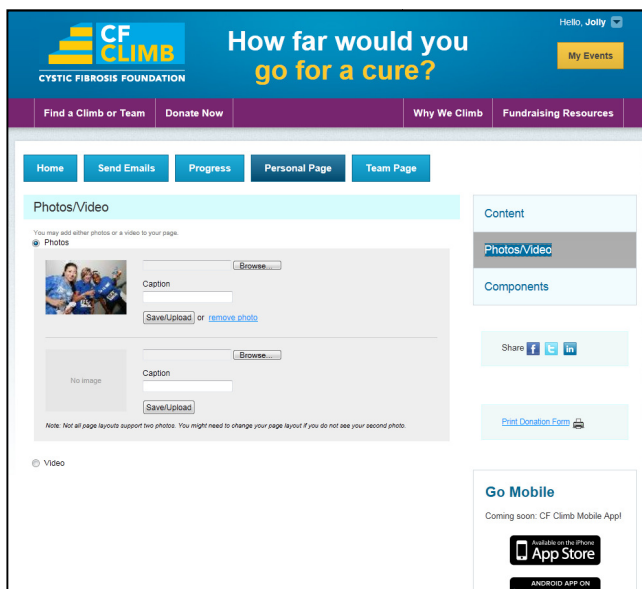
CF CLIMB
CYSTIC FIBROSIS FOUNDATION

How far would you go for a cure?

Hello, Jolly

My Events

Find a Climb or Team
Donate Now
Why We Climb
Fundraising Resources

Home
Send Emails
Progress
Personal Page
Team Page

Photos/Video

You may add either photos or a video to your page.

Photos

Browse...
Caption
Save/Upload or remove photo

No image
Browse...
Caption
Save/Upload

Note: Not all page layouts support two photos. You might need to change your page layout if you do not see your second photo.

Video

Content
Photos/Video
Components

Share

Print Donation Form

Go Mobile

Coming soon: CF Climb Mobile App!

Available on the iPhone
App Store

ANDROID APP ON